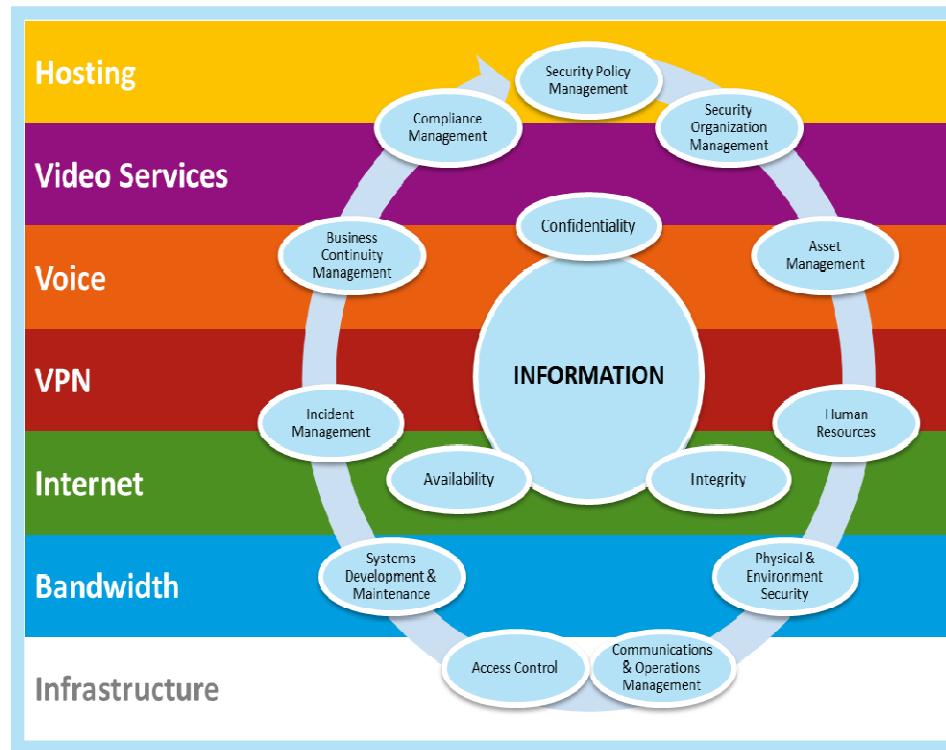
Hosting

Video Services

Voice

VPN

Internet

Bandwidth

Infrastructure

Security Policy Management

Security Organization Management

Asset Management

Human Resources

Physical & Environment Security

Communications & Operations Management

Access Control

Systems Development & Maintenance

Incident Management

Business Continuity Management

Compliance Management

Confidentiality

INFORMATION

Availability

Integrity